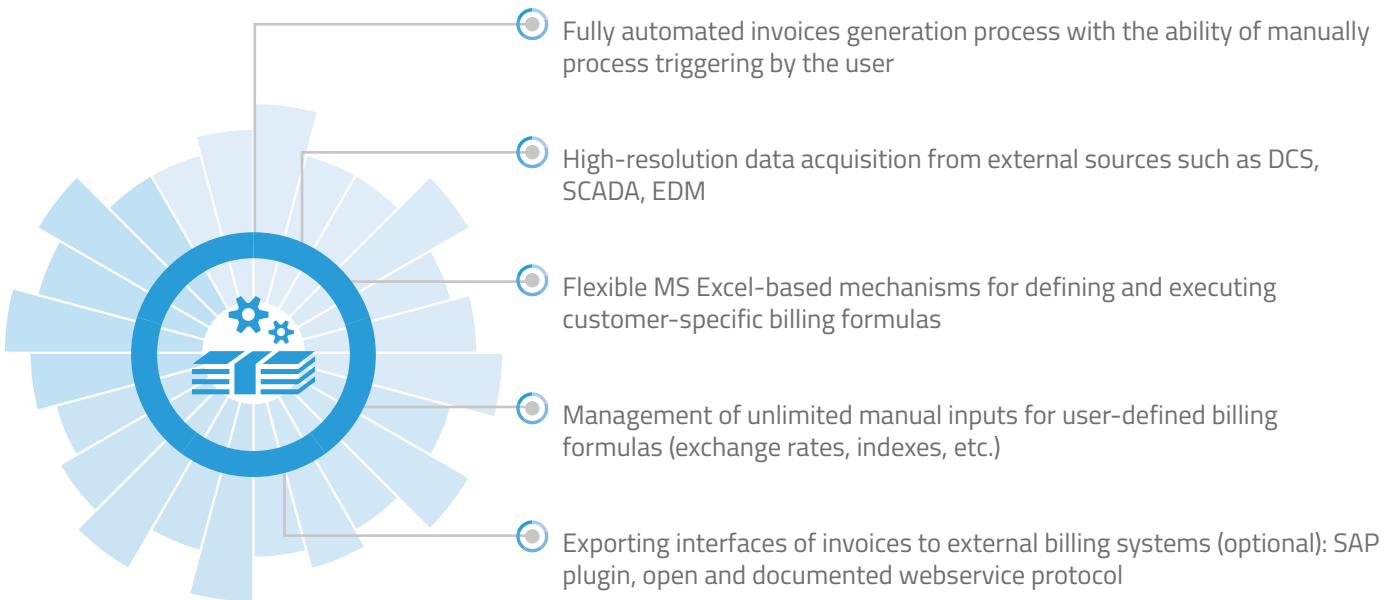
Fully automated invoices generation process with the ability of manually process triggering by the user

High-resolution data acquisition from external sources such as DCS, SCADA, EDM

Flexible MS Excel-based mechanisms for defining and executing customer-specific billing formulas

Management of unlimited manual inputs for user-defined billing formulas (exchange rates, indexes, etc.)

Exporting interfaces of invoices to external billing systems (optional): SAP plugin, open and documented webservice protocol